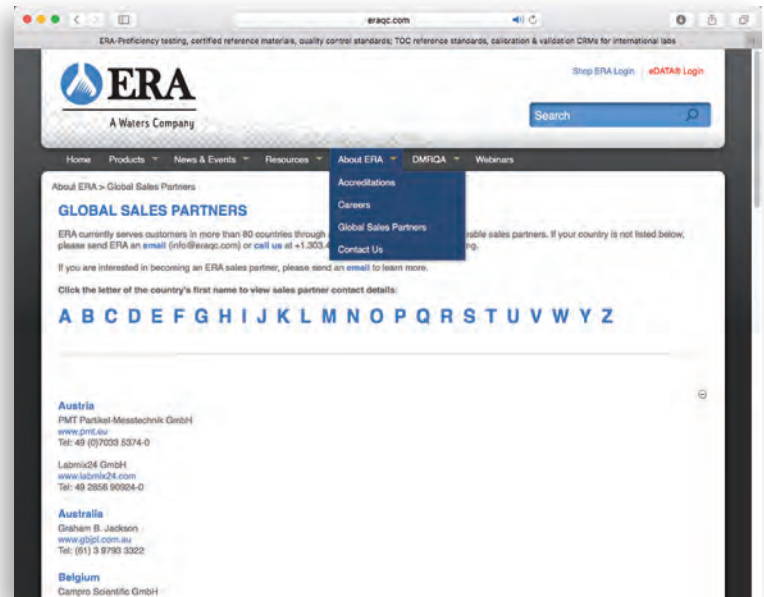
eraqc.com

ERA-Proficiency testing, certified reference materials, quality control standards; TOC reference standards, calibration & validation CRMs for international labs

ERA
A Waters Company

Shop ERA Login | eDATA® Login

Search

Home Products News & Events Resources About ERA DMRQA Webinars

Accreditations
Careers
Global Sales Partners
Contact Us

About ERA > Global Sales Partners

GLOBAL SALES PARTNERS

ERA currently serves customers in more than 80 countries through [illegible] sable sales partners. If your country is not listed below, please send ERA an email (info@eraqc.com) or call us at +1.303.4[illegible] ng.

If you are interested in becoming an ERA sales partner, please send an email to learn more.

Click the letter of the country's first name to view sales partner contact details:

A B C D E F G H I J K L M N O P Q R S T U V W Y Z

Austria
PMT Partikel-Messtechnik GmbH
www.pmt.eu
Tel: 49 (0)7033 5374-0

Labmix24 GmbH
www.labmix24.com
Tel: 49 2856 90924-0

Australia
Graham B. Jackson
www.gbjpl.com.au
Tel: (61) 3 9793 3322

Belgium
Campro Scientific GmbH